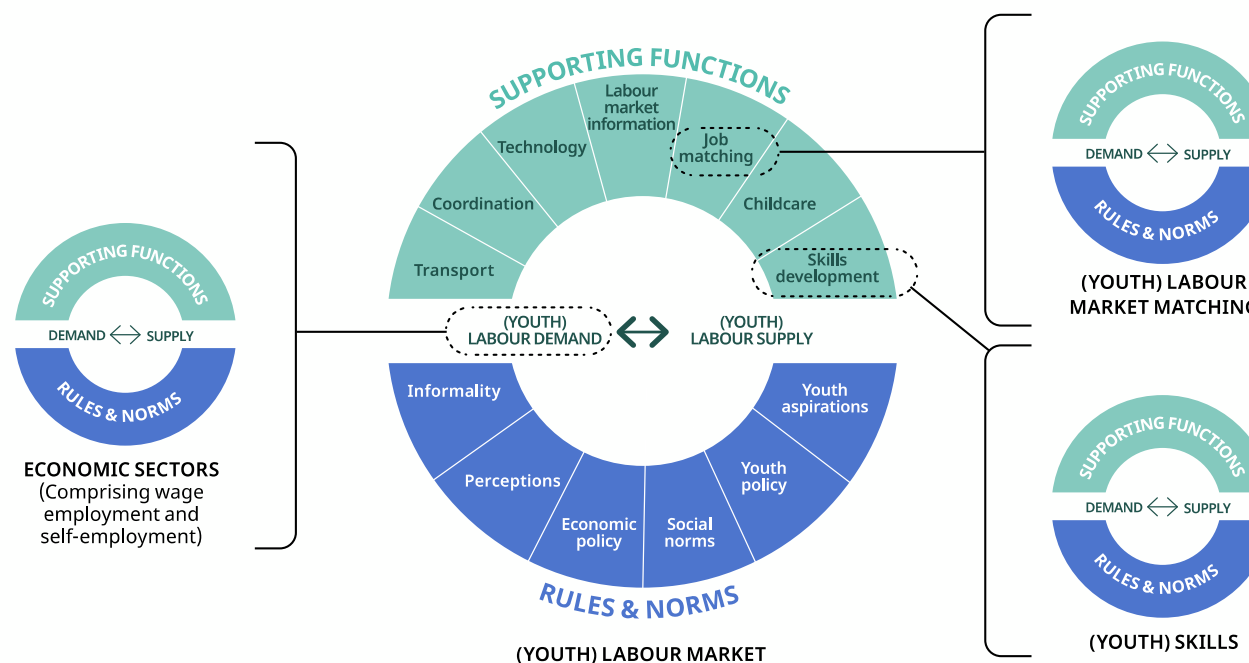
SUPPORTING FUNCTIONS

DEMAND ⟷ SUPPLY

RULES & NORMS

ECONOMIC SECTORS
(Comprising wage employment and self-employment)

SUPPORTING FUNCTIONS

Transport
Coordination
Technology
Labour market information
Job matching
Childcare
Skills development

(YOUTH) LABOUR DEMAND ⟷ (YOUTH) LABOUR SUPPLY

Informality
Perceptions
Economic policy
Social norms
Youth policy
Youth aspirations

RULES & NORMS

(YOUTH) LABOUR MARKET

SUPPORTING FUNCTIONS

DEMAND ⟷ SUPPLY

RULES & NORMS

(YOUTH) LABOUR MARKET MATCHING

SUPPORTING FUNCTIONS

DEMAND ⟷ SUPPLY

RULES & NORMS

(YOUTH) SKILLS